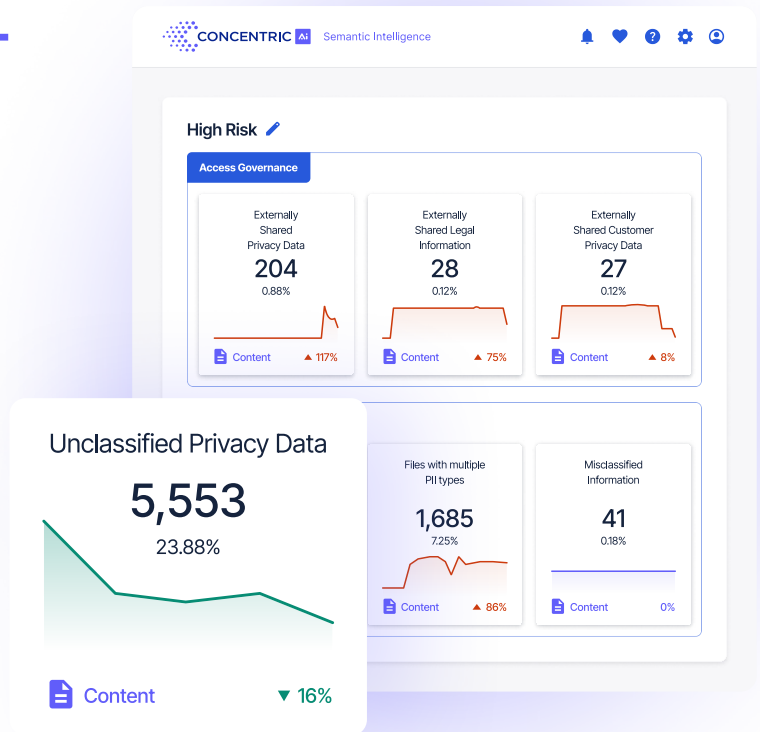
CONCENTRIC Ai Semantic Intelligence

High Risk

Access Governance

Externally Shared Privacy Data
204
0.88%
Content ▲ 117%

Externally Shared Legal Information
28
0.12%
Content ▲ 75%

Externally Shared Customer Privacy Data
27
0.12%
Content ▲ 8%

Unclassified Privacy Data
5,553
23.88%
Content ▼ 16%

Files with multiple PII types
1,685
7.25%
Content ▲ 86%

Misclassified Information
41
0.18%
Content 0%